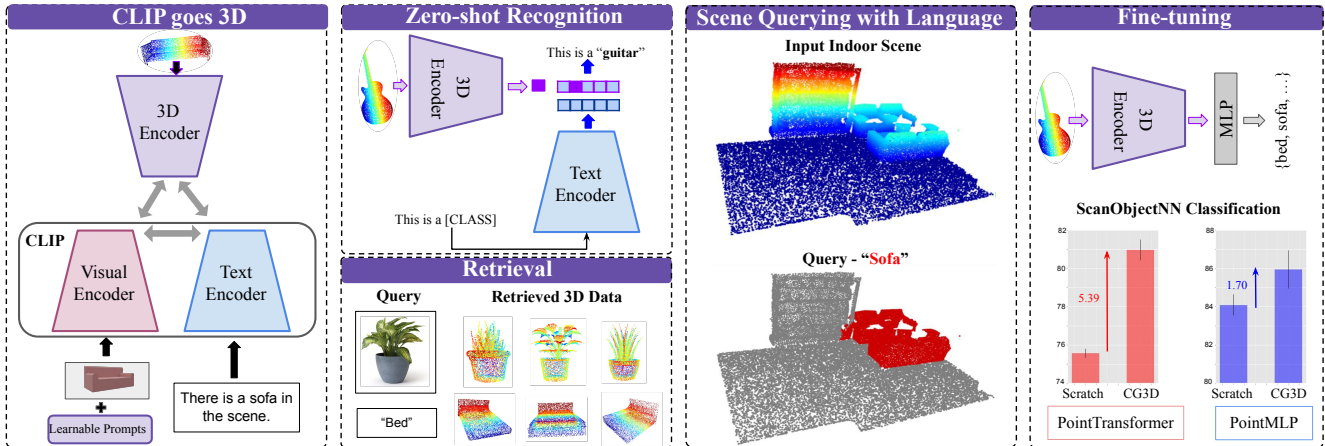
CLIP goes 3D

3D Encoder

CLIP

Visual Encoder

Text Encoder

Learnable Prompts

There is a sofa in the scene.

Zero-shot Recognition

3D Encoder

This is a "guitar"

Text Encoder

This is a [CLASS]

Retrieval

Query

Retrieved 3D Data

"Bed"

Scene Querying with Language

Input Indoor Scene

Query - "Sofa"

Fine-tuning

3D Encoder

MLP

{bed, sofa, ...}

ScanObjectNN Classification

82
80
78
76
74

5.39

Scratch CG3D

PointTransformer

88
86
84
82
80

1.70

Scratch CG3D

PointMLP